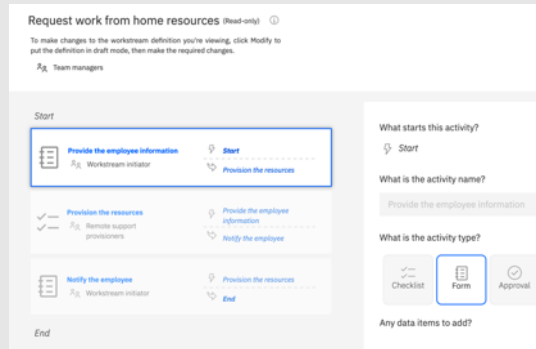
Request work from home resources (Read-only) ⓘ

To make changes to the workstream definition you're viewing, click Modify to put the definition in draft mode, then make the required changes.

Team managers

Start

Provide the employee information
Workstream initiator
Start
Provision the resources

Provision the resources
Remote support provisioners
Provide the employee information
Notify the employee

Notify the employee
Workstream initiator
Provision the resources
End

End

What starts this activity?
Start

What is the activity name?
Provide the employee information

What is the activity type?
Checklist
Form
Approval

Any data items to add?